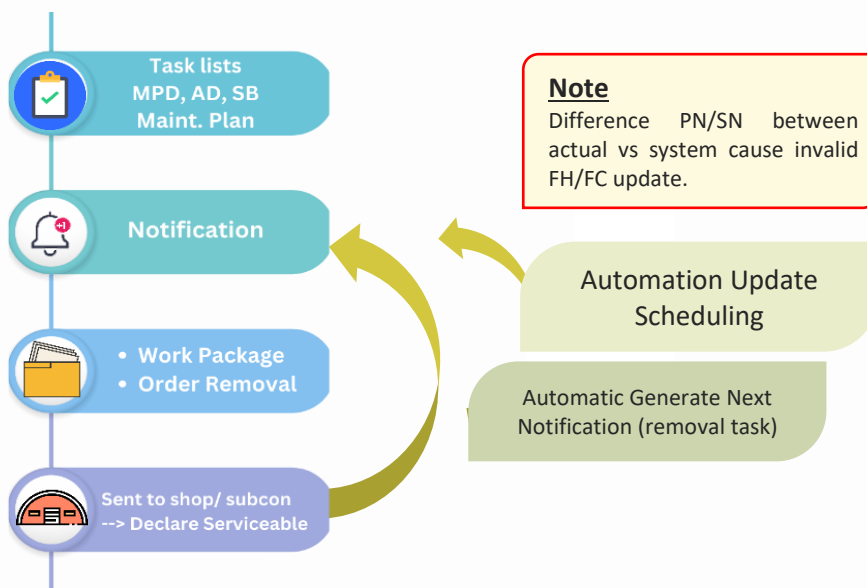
Task lists
MPD, AD, SB
Maint. Plan

Notification

• Work Package
• Order Removal

Sent to shop/ subcon
--> Declare Serviceable

Note
Difference PN/SN between actual vs system cause invalid FH/FC update.

Automation Update Scheduling

Automatic Generate Next Notification (removal task)